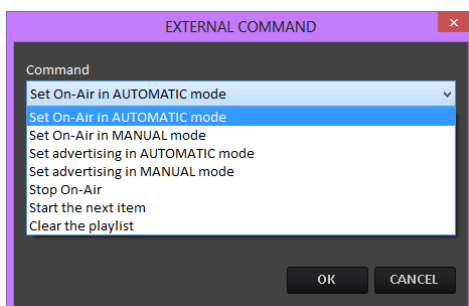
EXTERNAL COMMAND

Command

Set On-Air in AUTOMATIC mode

Set On-Air in AUTOMATIC mode
Set On-Air in MANUAL mode
Set advertising in AUTOMATIC mode
Set advertising in MANUAL mode
Stop On-Air
Start the next item
Clear the playlist

OK
CANCEL